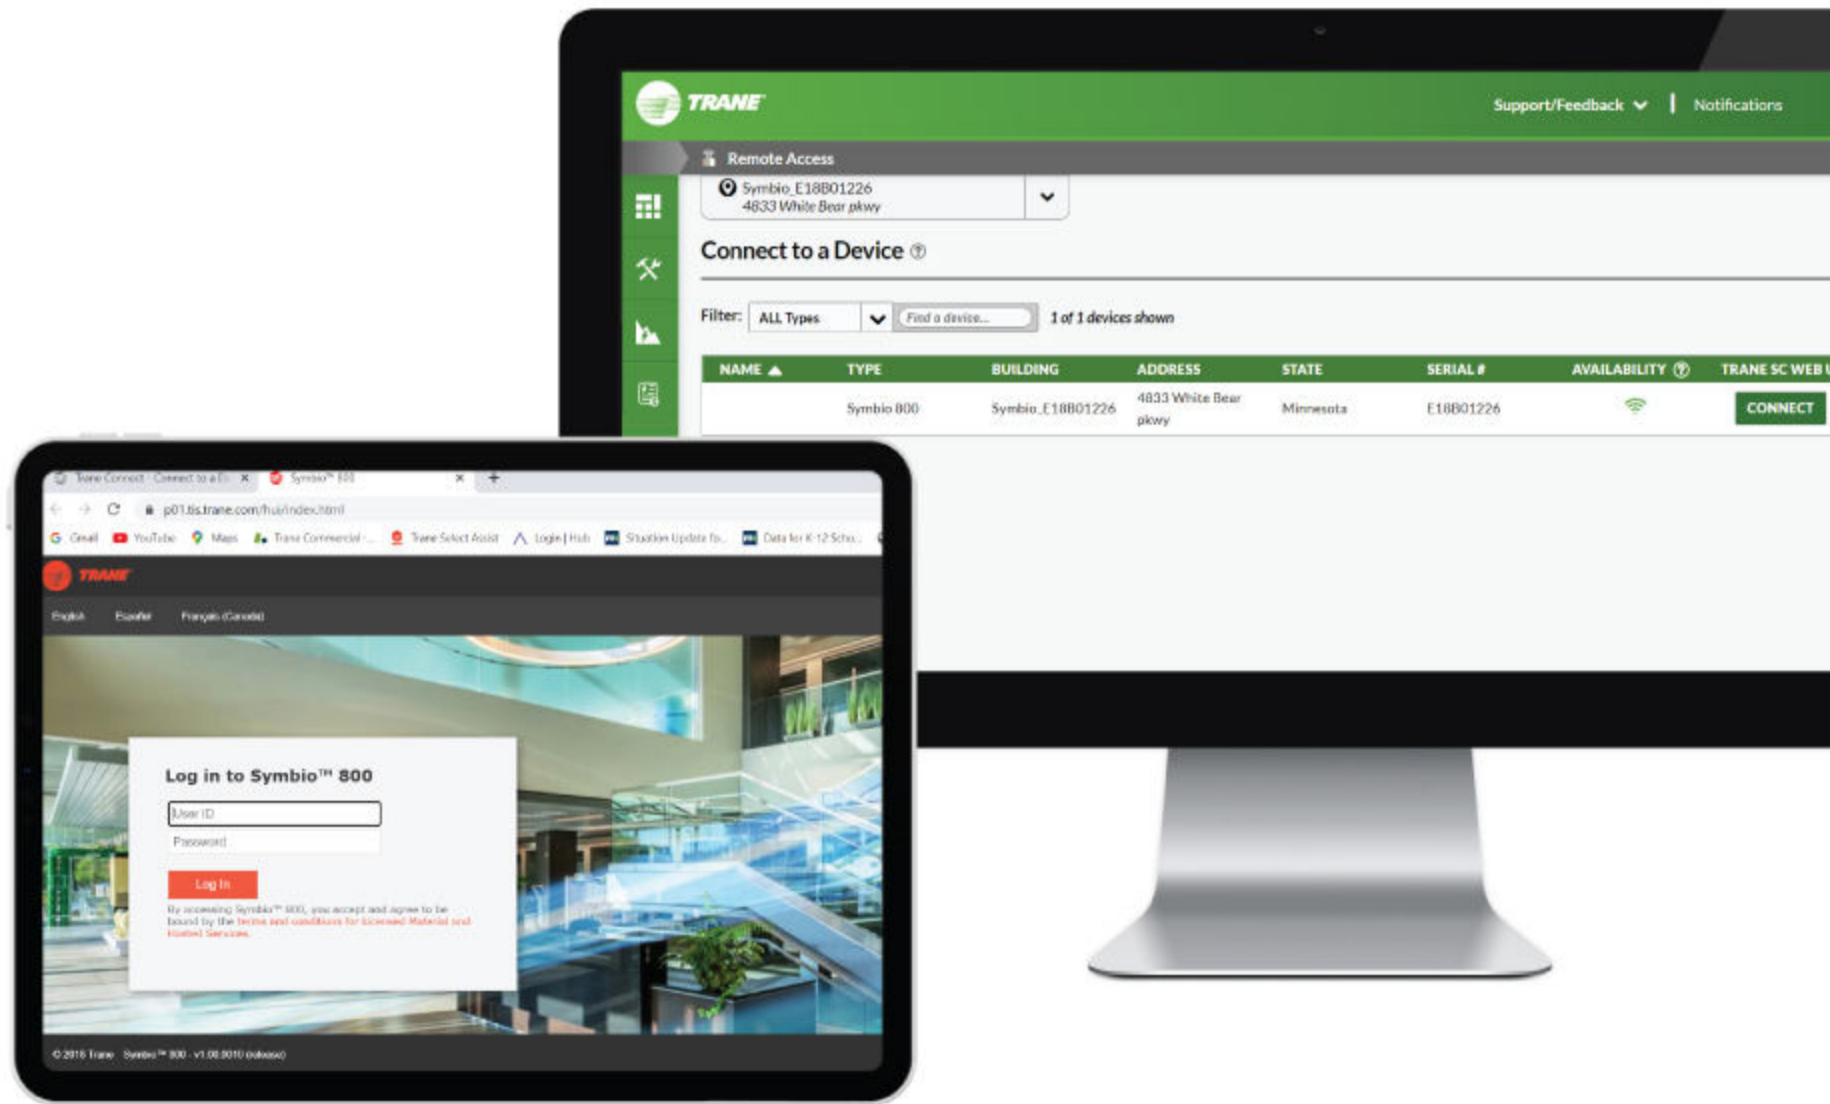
TRANE

Support/Feedback | Notifications

Remote Access

Symbio_E18B01226
4833 White Bear pkwy

Connect to a Device

Filter: ALL Types Find a device... 1 of 1 devices shown

| NAME | TYPE | BUILDING | ADDRESS | STATE | SERIAL # | AVAILABILITY | TRANE SC WEB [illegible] |
|---|---|---|---|---|---|---|---|
| | Symbio 800 | Symbio_E18B01226 | 4833 White Bear pkwy | Minnesota | E18B01226 | | CONNECT |

Trane Connect · Connect to a D... × Symbio™ 800 × +

p01.tis.trane.com/hui/index.html

Gmail YouTube Maps Trane Commercial ... Trane Select Assist Login | Hub Situation Update fo... Data for K-12 Scho...

TRANE

English Español Français (Canada)

Log in to Symbio™ 800

User ID

Password

Log In

By accessing Symbio™ 800, you accept and agree to be bound by the terms and conditions for licensed Material and Hosted Services.

© 2016 Trane Symbio™ 800 - v1.00.0010 (release)